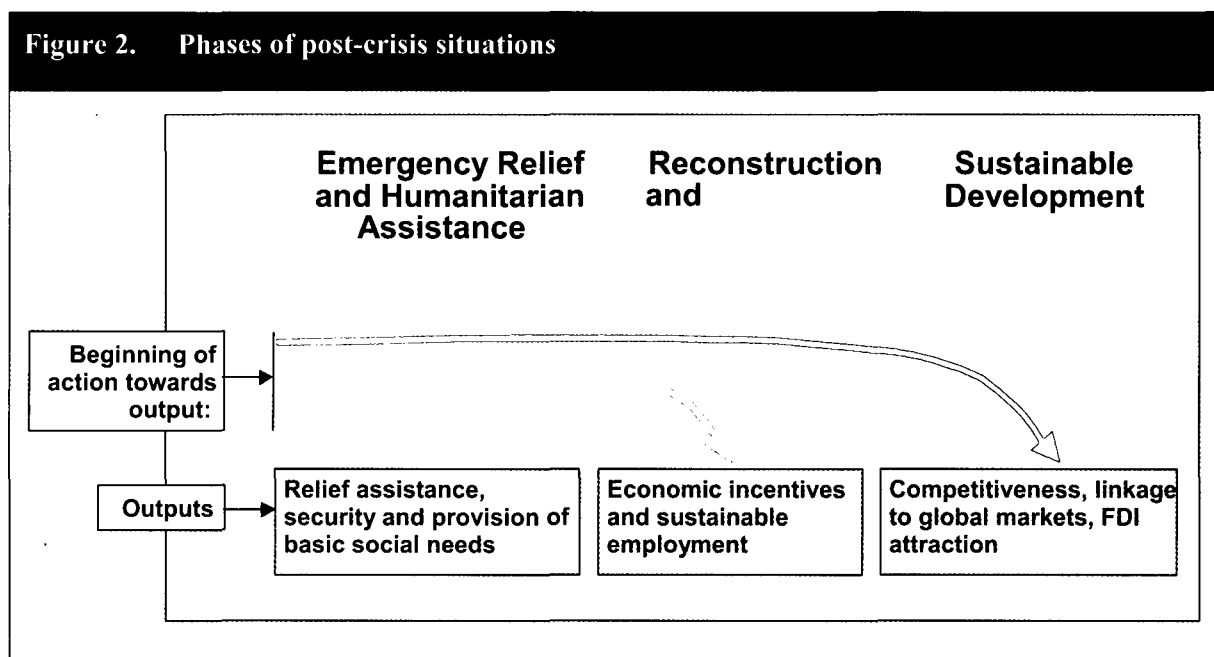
Figure 2. Phases of post-crisis situations

Emergency Relief and Humanitarian Assistance

Reconstruction and

Sustainable Development

Beginning of action towards output:

Outputs

Relief assistance, security and provision of basic social needs

Economic incentives and sustainable employment

Competitiveness, linkage to global markets, FDI attraction